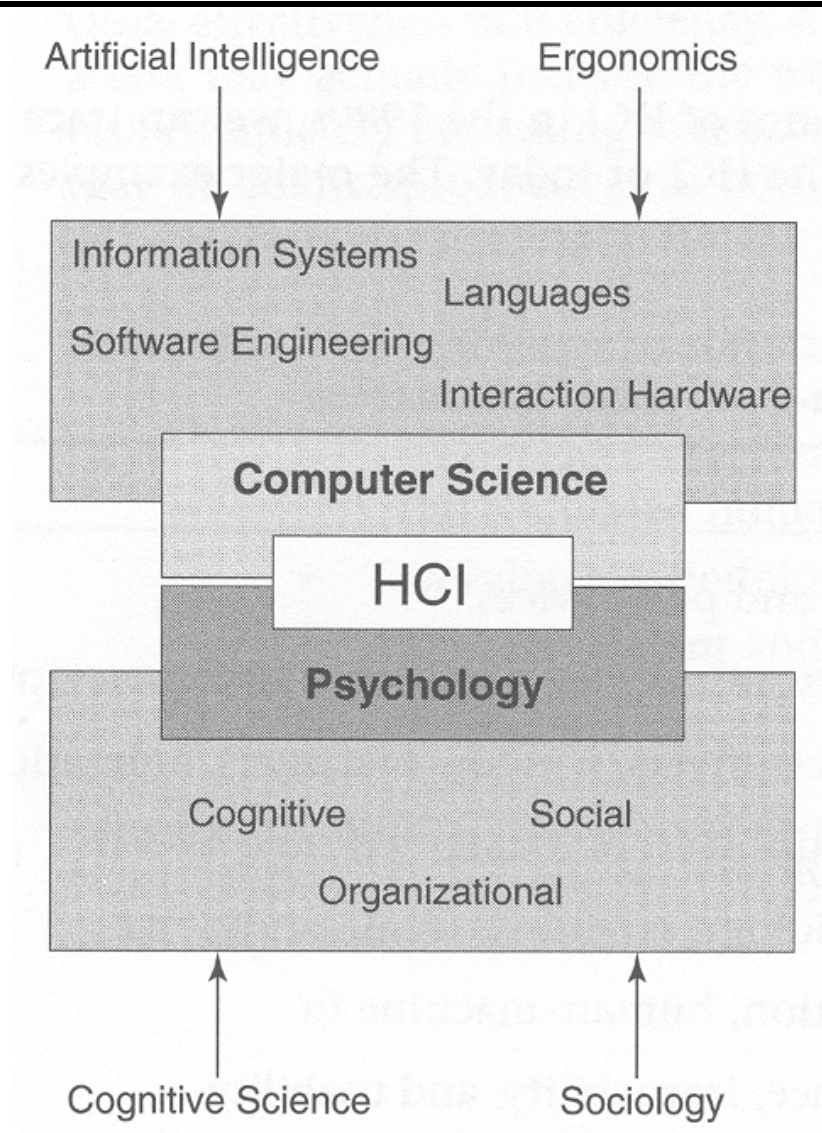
Artificial Intelligence

Ergonomics

Information Systems

Languages

Software Engineering

Interaction Hardware

Computer Science

HCI

Psychology

Cognitive

Social

Organizational

Cognitive Science

Sociology